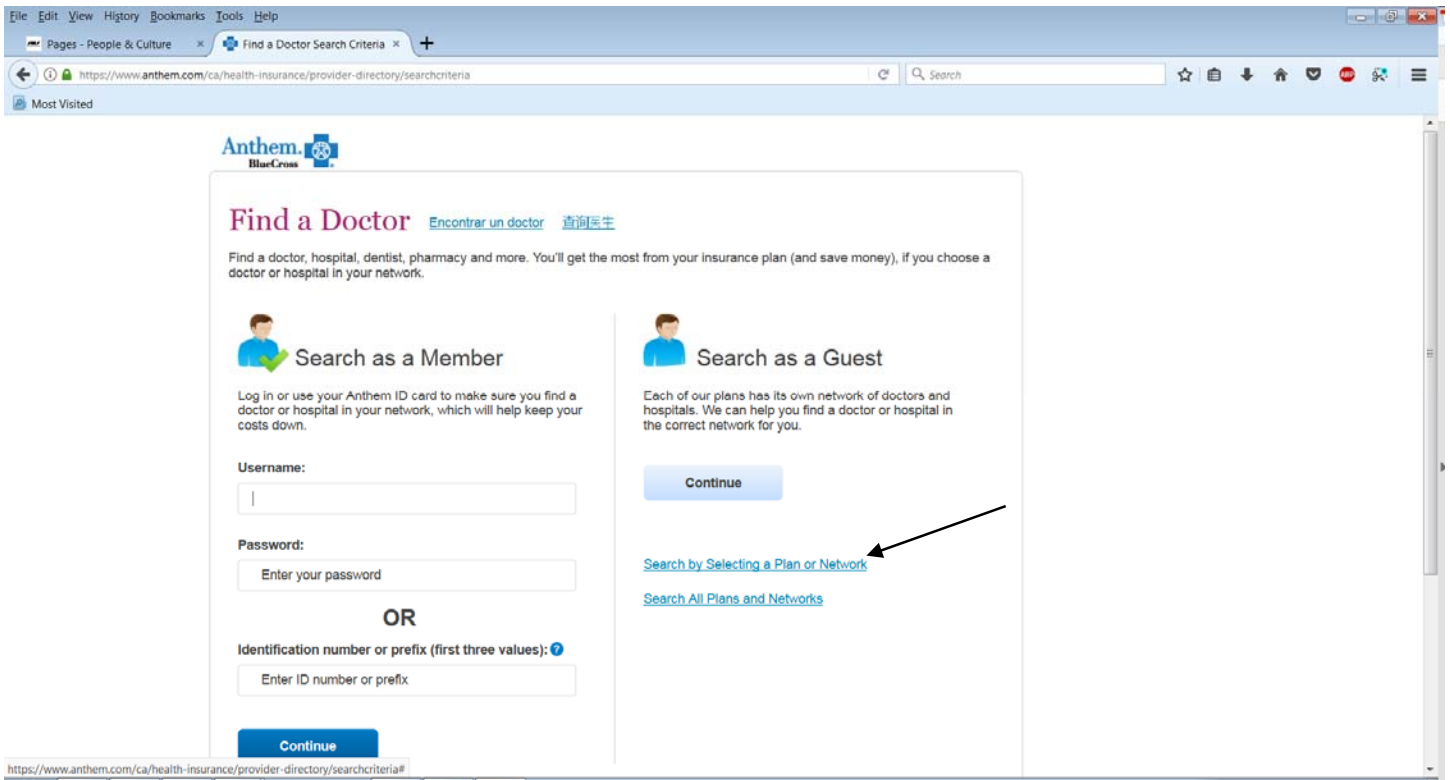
File Edit View History Bookmarks Tools Help

Pages - People & Culture ×
Find a Doctor Search Criteria ×
+

https://www.anthem.com/ca/health-insurance/provider-directory/searchcriteria

Search

Most Visited

Anthem. BlueCross

Find a Doctor Encontrar un doctor 查询医生

Find a doctor, hospital, dentist, pharmacy and more. You'll get the most from your insurance plan (and save money), if you choose a doctor or hospital in your network.

Search as a Member

Log in or use your Anthem ID card to make sure you find a doctor or hospital in your network, which will help keep your costs down.

Username:

Password:

Enter your password

OR

Identification number or prefix (first three values):

Enter ID number or prefix

Continue

Search as a Guest

Each of our plans has its own network of doctors and hospitals. We can help you find a doctor or hospital in the correct network for you.

Continue

Search by Selecting a Plan or Network

Search All Plans and Networks

https://www.anthem.com/ca/health-insurance/provider-directory/searchcriteria#